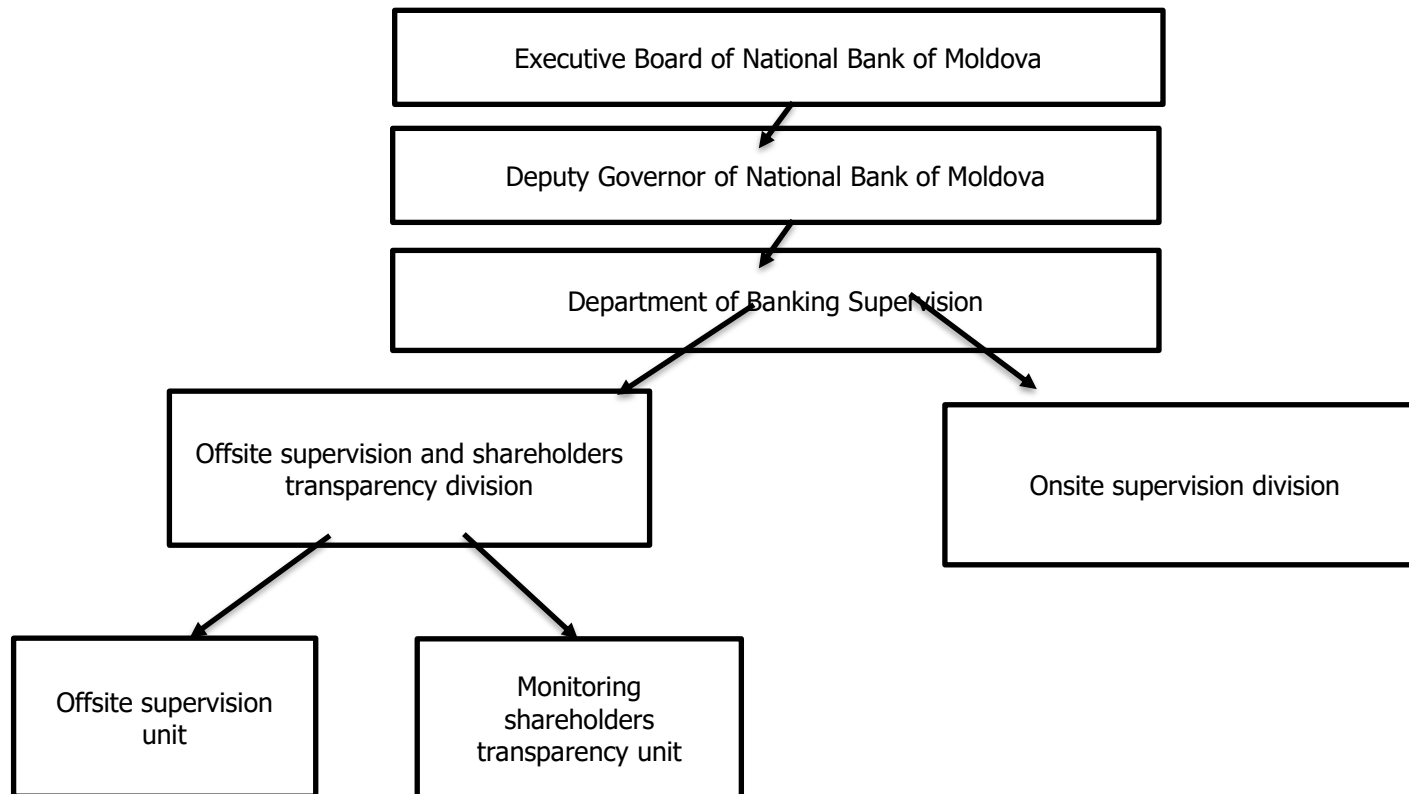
Executive Board of National Bank of Moldova

Deputy Governor of National Bank of Moldova

Department of Banking Supervision

Offsite supervision and shareholders transparency division

Onsite supervision division

Offsite supervision unit

Monitoring shareholders transparency unit